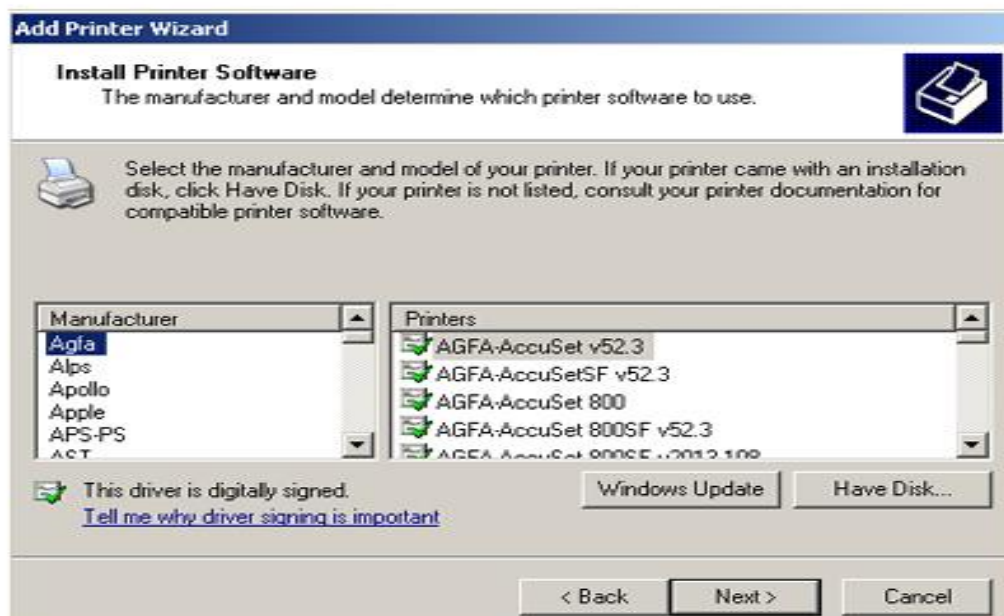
Add Printer Wizard

Install Printer Software
The manufacturer and model determine which printer software to use.

Select the manufacturer and model of your printer. If your printer came with an installation disk, click Have Disk. If your printer is not listed, consult your printer documentation for compatible printer software.

Manufacturer
Agfa
Alps
Apollo
Apple
APS-PS
AST

Printers
AGFA-AccuSet v52.3
AGFA-AccuSetSF v52.3
AGFA-AccuSet 800
AGFA-AccuSet 800SF v52.3
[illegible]

This driver is digitally signed.
Tell me why driver signing is important

Windows Update
Have Disk...

< Back
Next >
Cancel